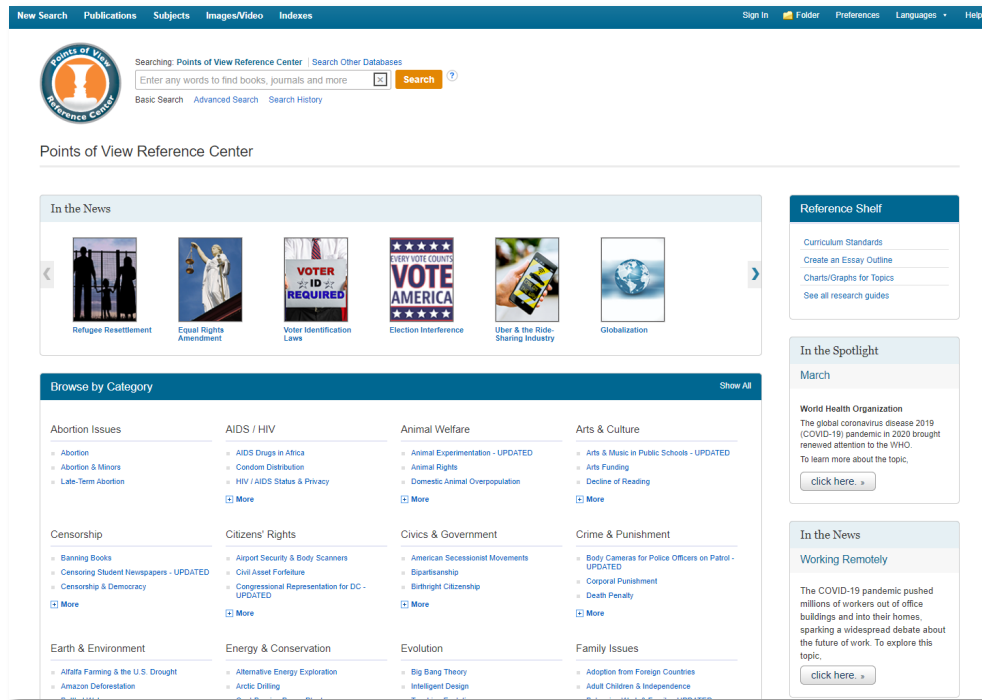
New Search Publications Subjects Images/Video Indexes

Sign In Folder Preferences Languages Help

Points of View Reference Center

Searching: Points of View Reference Center | Search Other Databases

Enter any words to find books, journals and more

Search

Basic Search Advanced Search Search History

Points of View Reference Center

In the News

Refugee Resettlement

Equal Rights Amendment

VOTER ID REQUIRED

Voter Identification Laws

EVERY VOTE COUNTS VOTE AMERICA

Election Interference

Uber & the Ride-Sharing Industry

Globalization

Reference Shelf

Curriculum Standards

Create an Essay Outline

Charts/Graphs for Topics

See all research guides

Browse by Category

Show All

Abortion Issues
Abortion
Abortion & Minors
Late-Term Abortion

AIDS / HIV
AIDS Drugs in Africa
Condom Distribution
HIV / AIDS Status & Privacy
More

Animal Welfare
Animal Experimentation - UPDATED
Animal Rights
Domestic Animal Overpopulation
More

Arts & Culture
Arts & Music in Public Schools - UPDATED
Arts Funding
Decline of Reading
More

Censorship
Banning Books
Censoring Student Newspapers - UPDATED
Censorship & Democracy
More

Citizens' Rights
Airport Security & Body Scanners
Civil Asset Forfeiture
Congressional Representation for DC - UPDATED
More

Civics & Government
American Secessionist Movements
Bipartisanship
Birthright Citizenship
More

Crime & Punishment
Body Cameras for Police Officers on Patrol - UPDATED
Corporal Punishment
Death Penalty
More

Earth & Environment
Alfalfa Farming & the U.S. Drought
Amazon Deforestation

Energy & Conservation
Alternative Energy Exploration
Arctic Drilling

Evolution
Big Bang Theory
Intelligent Design

Family Issues
Adoption from Foreign Countries
Adult Children & Independence

In the Spotlight

March

World Health Organization

The global coronavirus disease 2019 (COVID-19) pandemic in 2020 brought renewed attention to the WHO.

To learn more about the topic,

click here. »

In the News

Working Remotely

The COVID-19 pandemic pushed millions of workers out of office buildings and into their homes, sparking a widespread debate about the future of work. To explore this topic,

click here. »